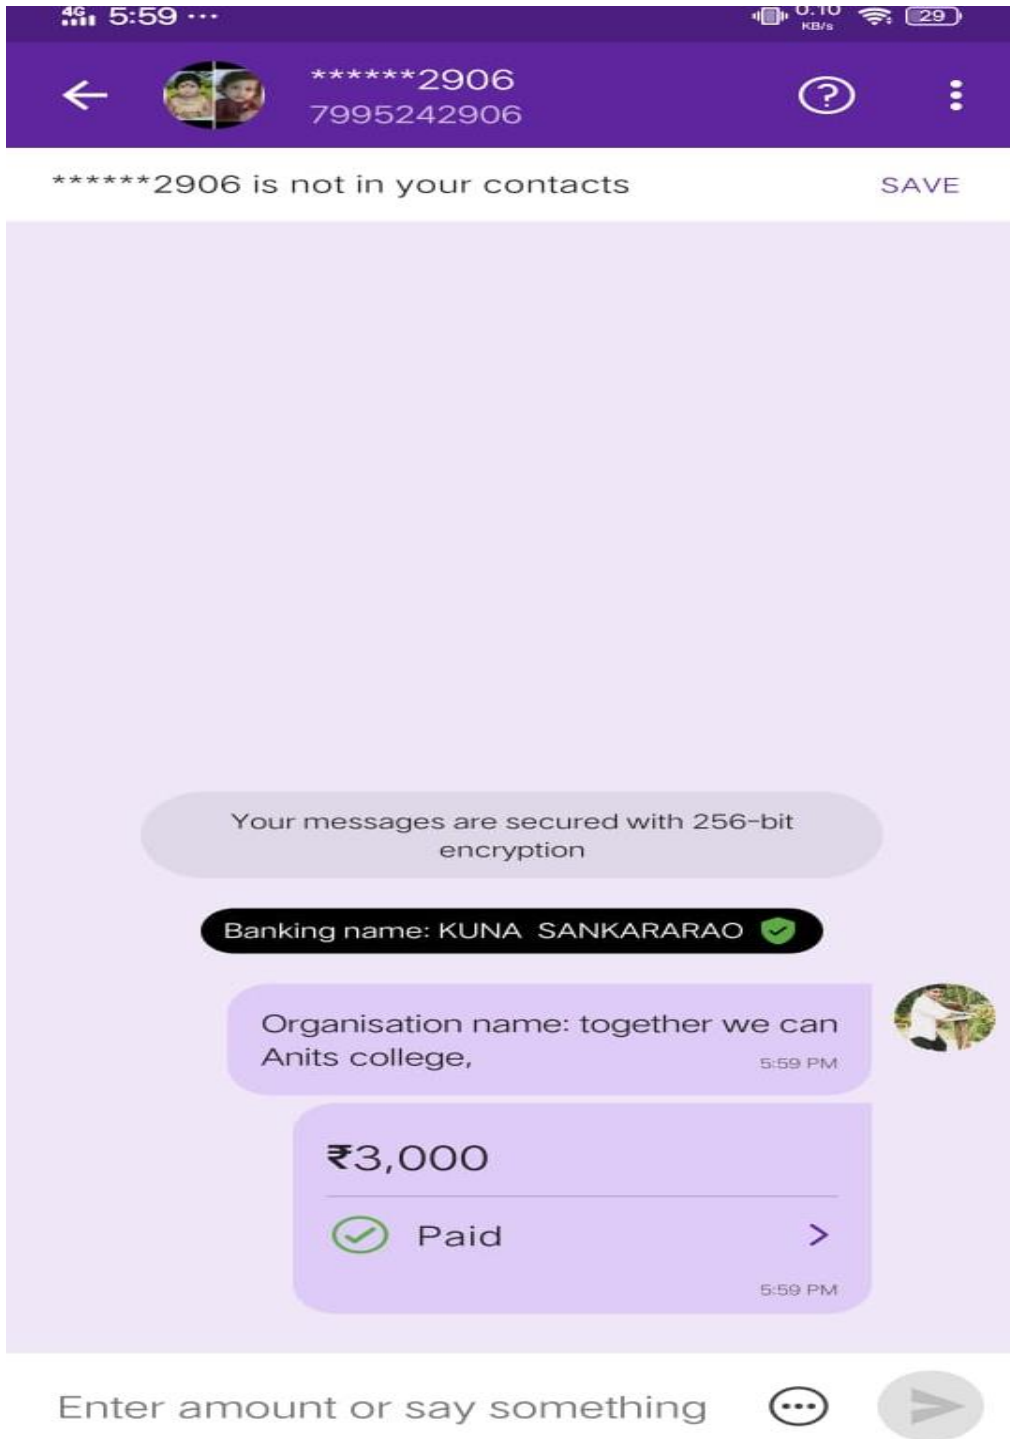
4G 5:59 ··· 0.10 KB/s 29

******2906
7995242906

******2906 is not in your contacts SAVE

Your messages are secured with 256-bit encryption

Banking name: KUNA SANKARARAO

Organisation name: together we can Anits college,
5:59 PM

₹3,000

Paid

5:59 PM

Enter amount or say something